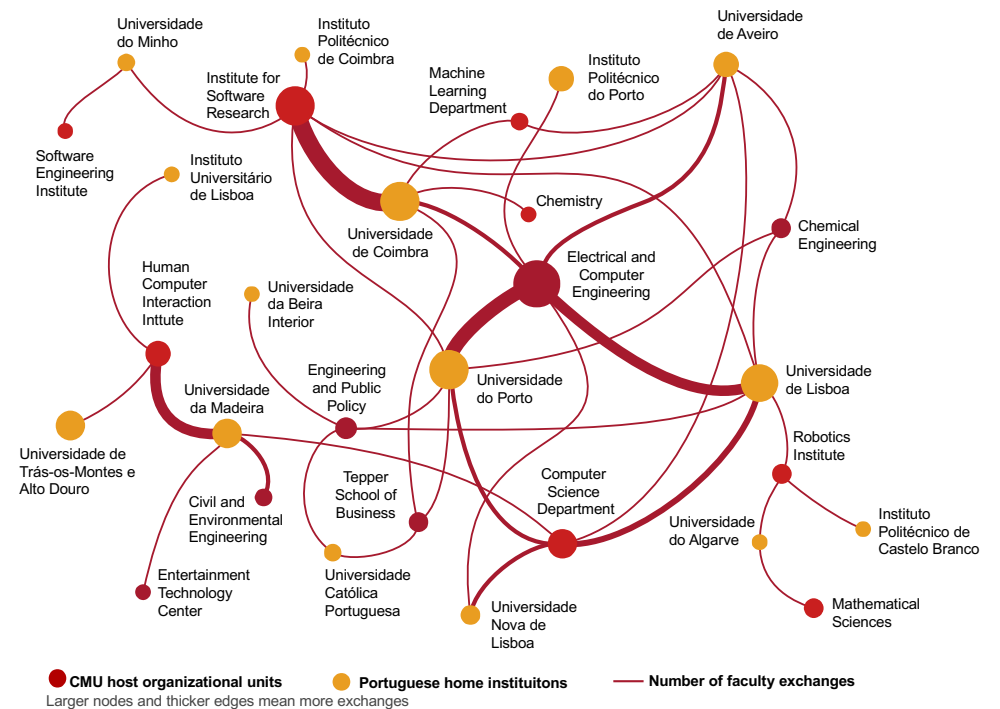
Universidade do Minho

Instituto Politécnico de Coimbra

Universidade de Aveiro

Institute for Software Research

Machine Learning Department

Instituto Politécnico do Porto

Software Engineering Institute

Instituto Universitário de Lisboa

Chemistry

Universidade de Coimbra

Chemical Engineering

Electrical and Computer Engineering

Human Computer Interaction Inttute

Universidade da Beira Interior

Engineering and Public Policy

Universidade do Porto

Universidade de Lisboa

Universidade da Madeira

Robotics Institute

Universidade de Trás-os-Montes e Alto Douro

Tepper School of Business

Computer Science Department

Civil and Environmental Engineering

Universidade do Algarve

Instituto Politécnico de Castelo Branco

Entertainment Technology Center

Universidade Católica Portuguesa

Universidade Nova de Lisboa

Mathematical Sciences

CMU host organizational units

Portuguese home instituitons

Number of faculty exchanges

Larger nodes and thicker edges mean more exchanges